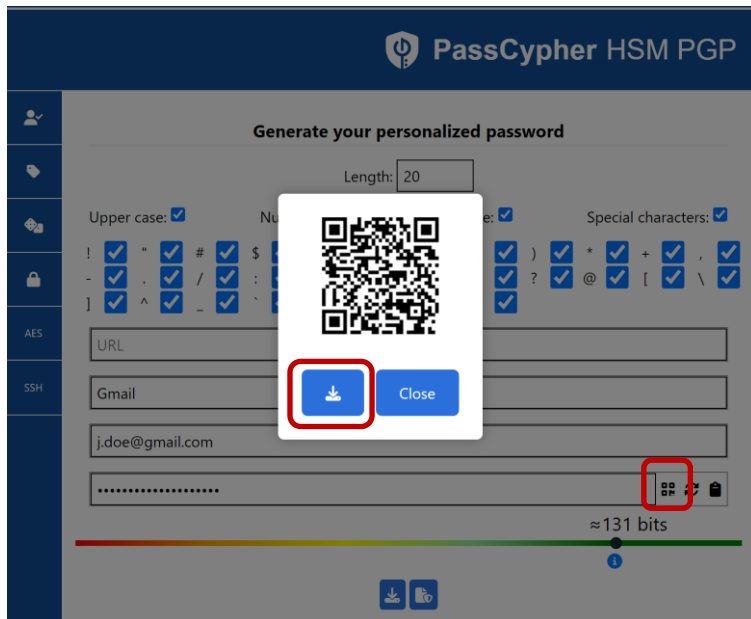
PassCypher HSM PGP

AES

SSH

Generate your personalized password

Length: 20

Upper case: Nu e: Special characters:

! " # $ ) * + ,
- . / : ? @ [ \
] ^ _ `

Close

URL

Gmail

j.doe@gmail.com

••••••••••••••••••••

≈131 bits